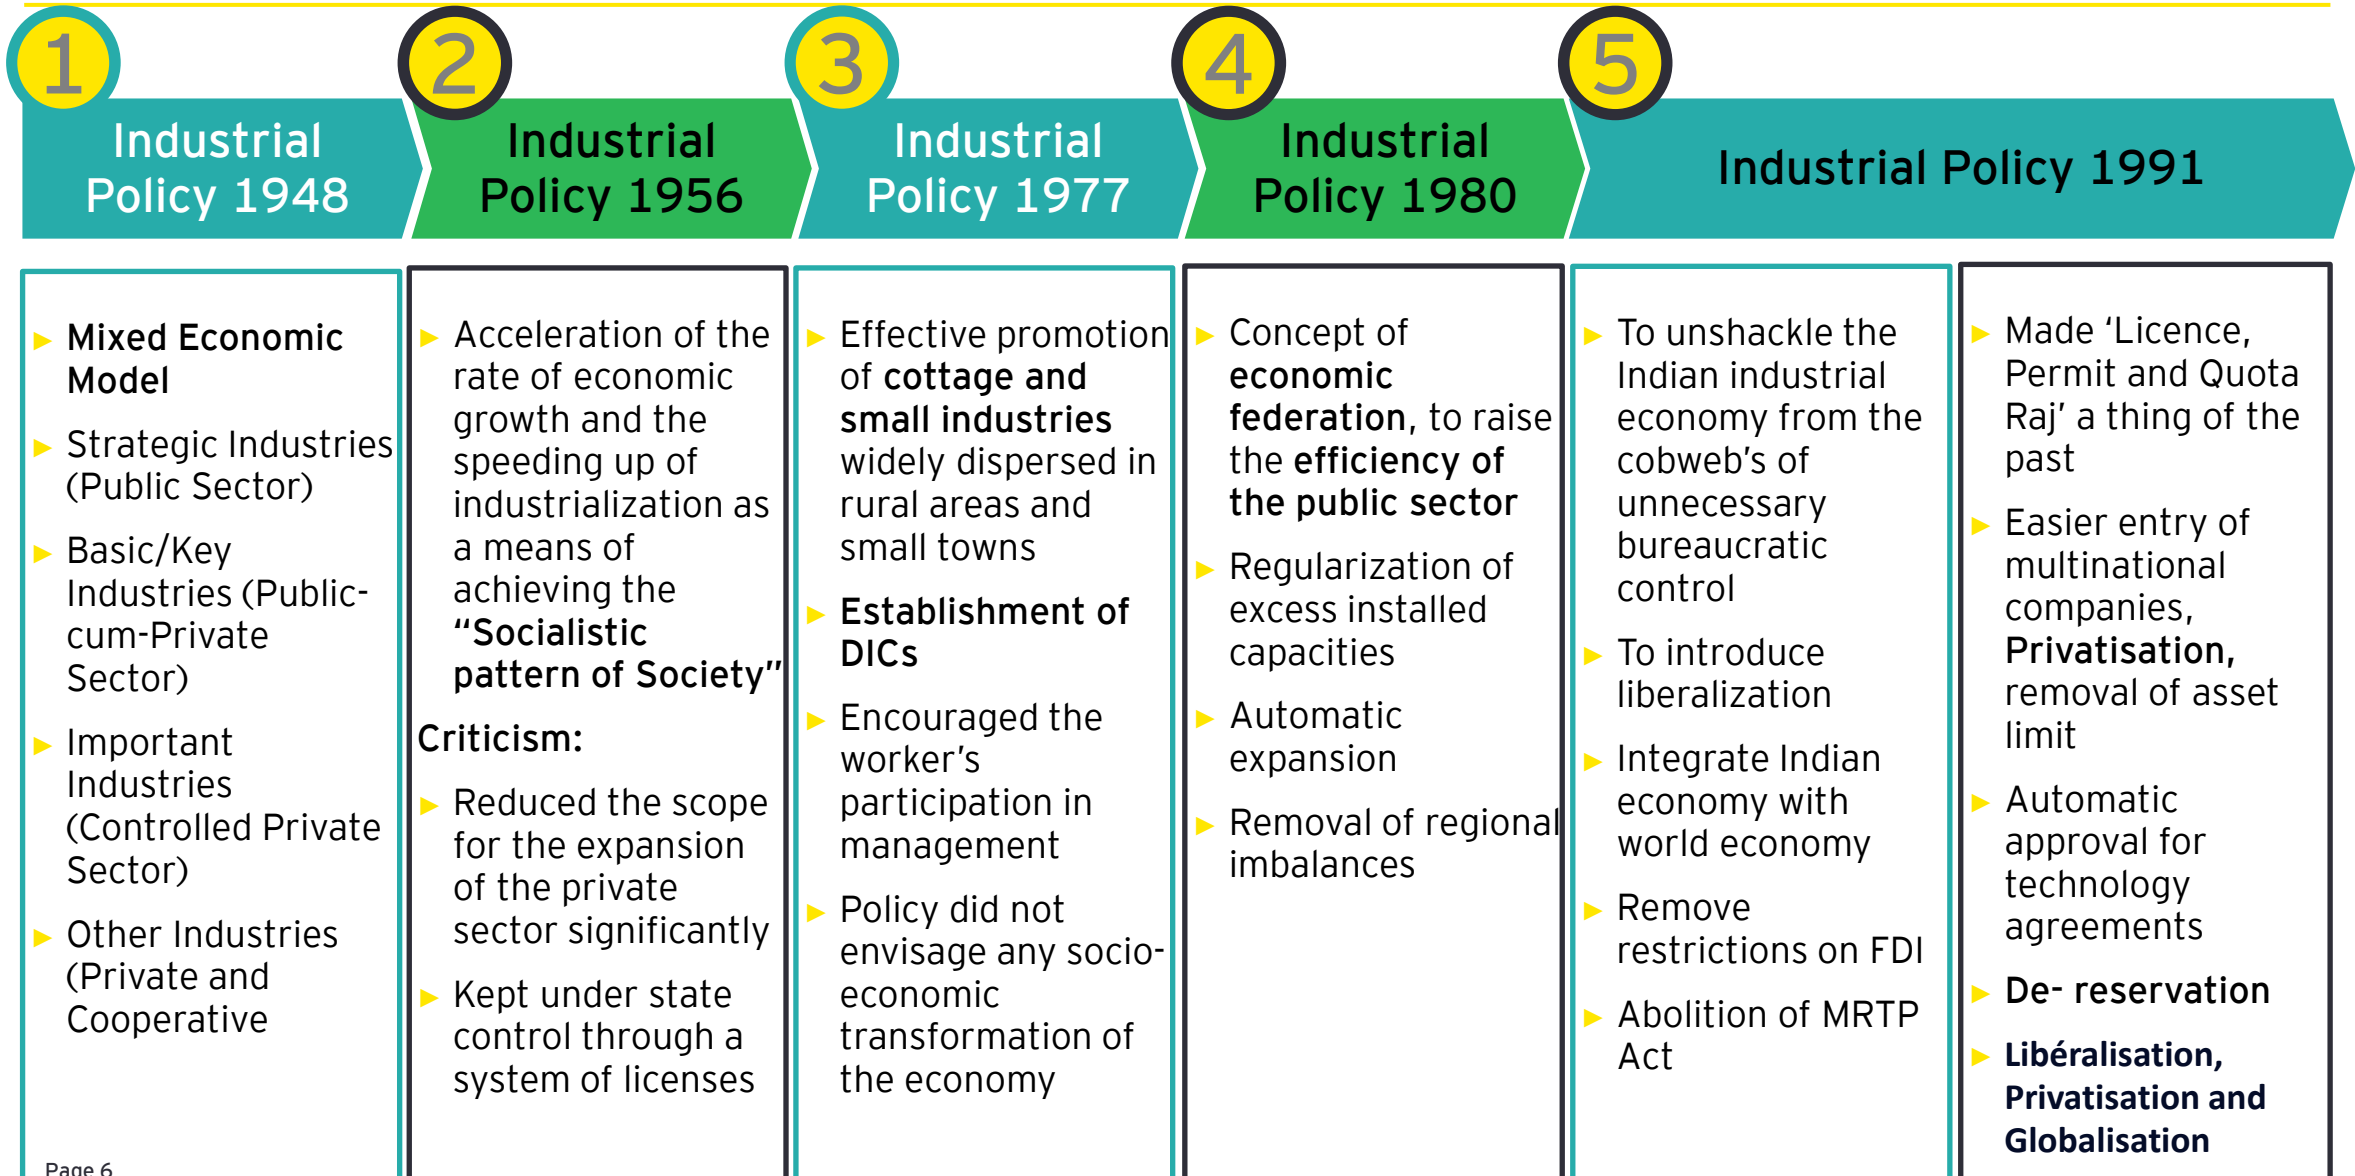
1

Industrial Policy 1948

2

Industrial Policy 1956

3

Industrial Policy 1977

4

Industrial Policy 1980

5

Industrial Policy 1991

Mixed Economic Model

Strategic Industries (Public Sector)

Basic/Key Industries (Public-cum-Private Sector)

Important Industries (Controlled Private Sector)

Other Industries (Private and Cooperative

Acceleration of the rate of economic growth and the speeding up of industrialization as a means of achieving the "Socialistic pattern of Society"

Criticism:

Reduced the scope for the expansion of the private sector significantly

Kept under state control through a system of licenses

Effective promotion of cottage and small industries widely dispersed in rural areas and small towns

Establishment of DICs

Encouraged the worker's participation in management

Policy did not envisage any socio-economic transformation of the economy

Concept of economic federation, to raise the efficiency of the public sector

Regularization of excess installed capacities

Automatic expansion

Removal of regional imbalances

To unshackle the Indian industrial economy from the cobweb's of unnecessary bureaucratic control

To introduce liberalization

Integrate Indian economy with world economy

Remove restrictions on FDI

Abolition of MRTP Act

Made 'Licence, Permit and Quota Raj' a thing of the past

Easier entry of multinational companies, Privatisation, removal of asset limit

Automatic approval for technology agreements

De- reservation

Libéralisation, Privatisation and Globalisation

Page 6